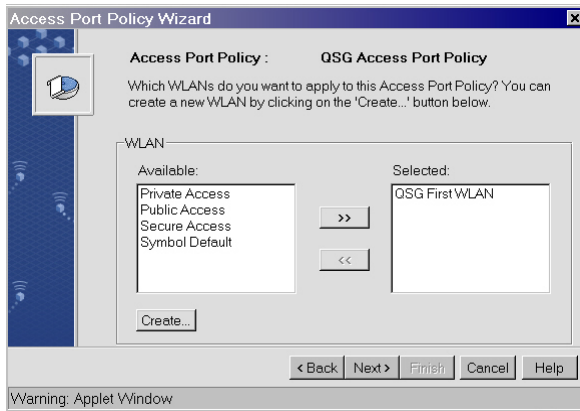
Access Port Policy Wizard

Access Port Policy : QSG Access Port Policy

Which WLANs do you want to apply to this Access Port Policy? You can create a new WLAN by clicking on the 'Create...' button below.

WLAN

Available:

Private Access
Public Access
Secure Access
Symbol Default

>>

<<

Selected:

QSG First WLAN

Create...

<Back Next> Finish Cancel Help

Warning: Applet Window